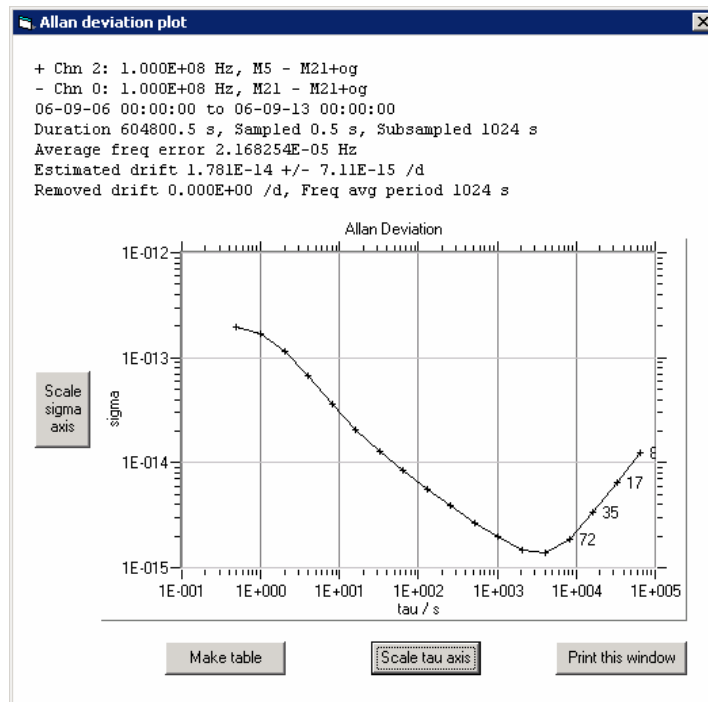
Allan deviation plot

+ Chn 2: 1.000E+08 Hz, M5 - M21+og
- Chn 0: 1.000E+08 Hz, M21 - M21+og
06-09-06 00:00:00 to 06-09-13 00:00:00
Duration 604800.5 s, Sampled 0.5 s, Subsampled 1024 s
Average freq error 2.168254E-05 Hz
Estimated drift 1.781E-14 +/- 7.11E-15 /d
Removed drift 0.000E+00 /d, Freq avg period 1024 s

Allan Deviation

1E-012
1E-013
1E-014
1E-015

sigma

Scale sigma axis

8
17
35
72

1E-001 1E+000 1E+001 1E+002 1E+003 1E+004 1E+005
tau / s

Make table
Scale tau axis
Print this window